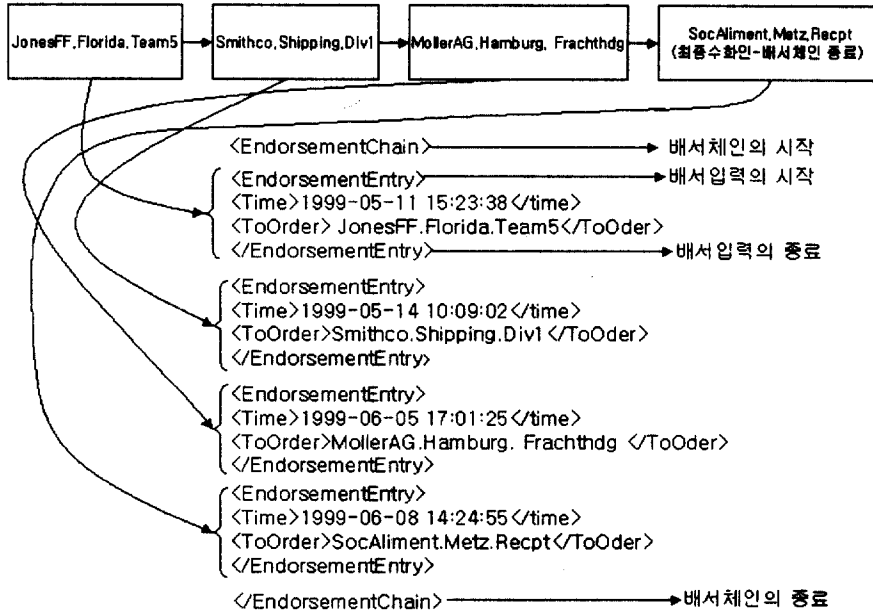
JonesFF.Florida.Team5

Smithco.Shipping.Div1

MollerAG.Hamburg. Frachthdg

SocAliment.Metz.Recpt
(최종수화인-배서체인 종료)

<EndorsementChain> 배서체인의 시작

<EndorsementEntry> 배서입력의 시작
<Time>1999-05-11 15:23:38</time>
<ToOrder> JonesFF.Florida.Team5</ToOder>
</EndorsementEntry> 배서입력의 종료

<EndorsementEntry>
<Time>1999-05-14 10:09:02</time>
<ToOrder>Smithco.Shipping.Div1</ToOder>
</EndorsementEntry>

<EndorsementEntry>
<Time>1999-06-05 17:01:25</time>
<ToOrder>MollerAG.Hamburg. Frachthdg </ToOder>
</EndorsementEntry>

<EndorsementEntry>
<Time>1999-06-08 14:24:55</time>
<ToOrder>SocAliment.Metz.Recpt</ToOder>
</EndorsementEntry>

</EndorsementChain> 배서체인의 종료